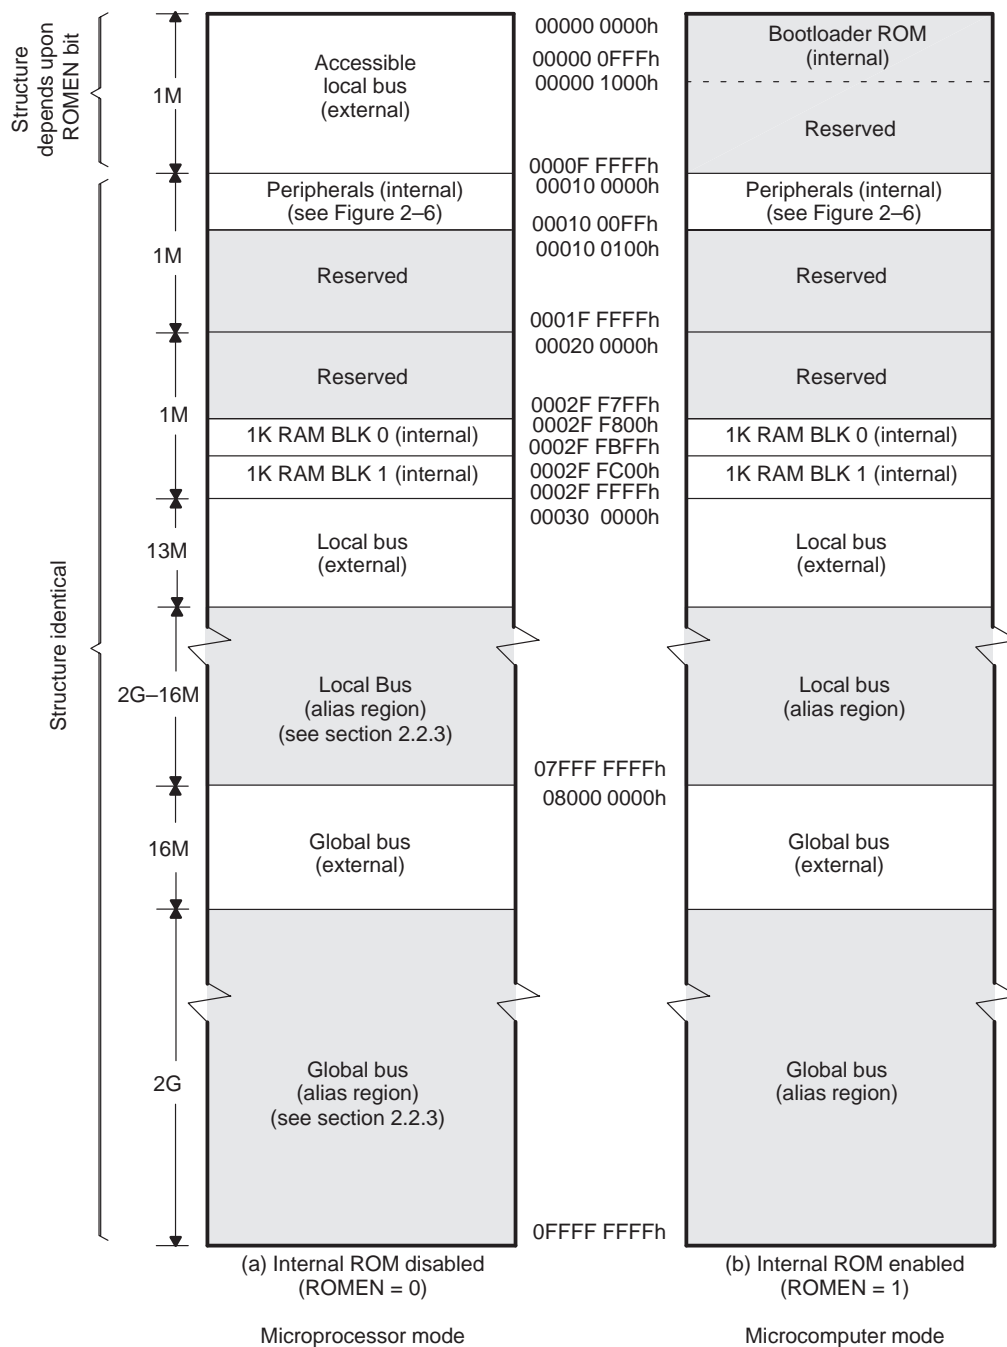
Structure depends upon ROMEN bit

1M

Accessible local bus (external)

00000 0000h
00000 0FFFh
00000 1000h

Bootloader ROM (internal)

Reserved

0000F FFFFh
00010 0000h

Structure identical

1M

Peripherals (internal) (see Figure 2–6)

00010 00FFh
00010 0100h

Peripherals (internal) (see Figure 2–6)

Reserved

Reserved

0001F FFFFh
00020 0000h

1M

Reserved

Reserved

0002F F7FFh
0002F F800h

1K RAM BLK 0 (internal)

1K RAM BLK 0 (internal)

0002F FBFFh
0002F FC00h

1K RAM BLK 1 (internal)

1K RAM BLK 1 (internal)

0002F FFFFh
00030 0000h

13M

Local bus (external)

Local bus (external)

2G–16M

Local Bus (alias region) (see section 2.2.3)

Local bus (alias region)

07FFF FFFFh
08000 0000h

16M

Global bus (external)

Global bus (external)

2G

Global bus (alias region) (see section 2.2.3)

Global bus (alias region)

0FFFF FFFFh

(a) Internal ROM disabled (ROMEN = 0)

(b) Internal ROM enabled (ROMEN = 1)

Microprocessor mode

Microcomputer mode